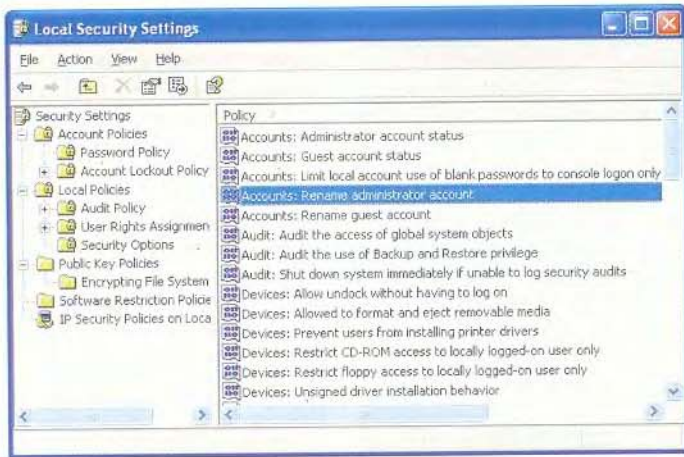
Local Security Settings

File Action View Help

Security Settings
Account Policies
Password Policy
Account Lockout Policy
Local Policies
Audit Policy
User Rights Assignmen
Security Options
Public Key Policies
Encrypting File System
Software Restriction Policie
IP Security Policies on Loca

Policy
Accounts: Administrator account status
Accounts: Guest account status
Accounts: Limit local account use of blank passwords to console logon only
Accounts: Rename administrator account
Accounts: Rename guest account
Audit: Audit the access of global system objects
Audit: Audit the use of Backup and Restore privilege
Audit: Shut down system immediately if unable to log security audits
Devices: Allow undock without having to log on
Devices: Allowed to format and eject removable media
Devices: Prevent users from installing printer drivers
Devices: Restrict CD-ROM access to locally logged-on user only
Devices: Restrict floppy access to locally logged-on user only
Devices: Unsigned driver installation behavior